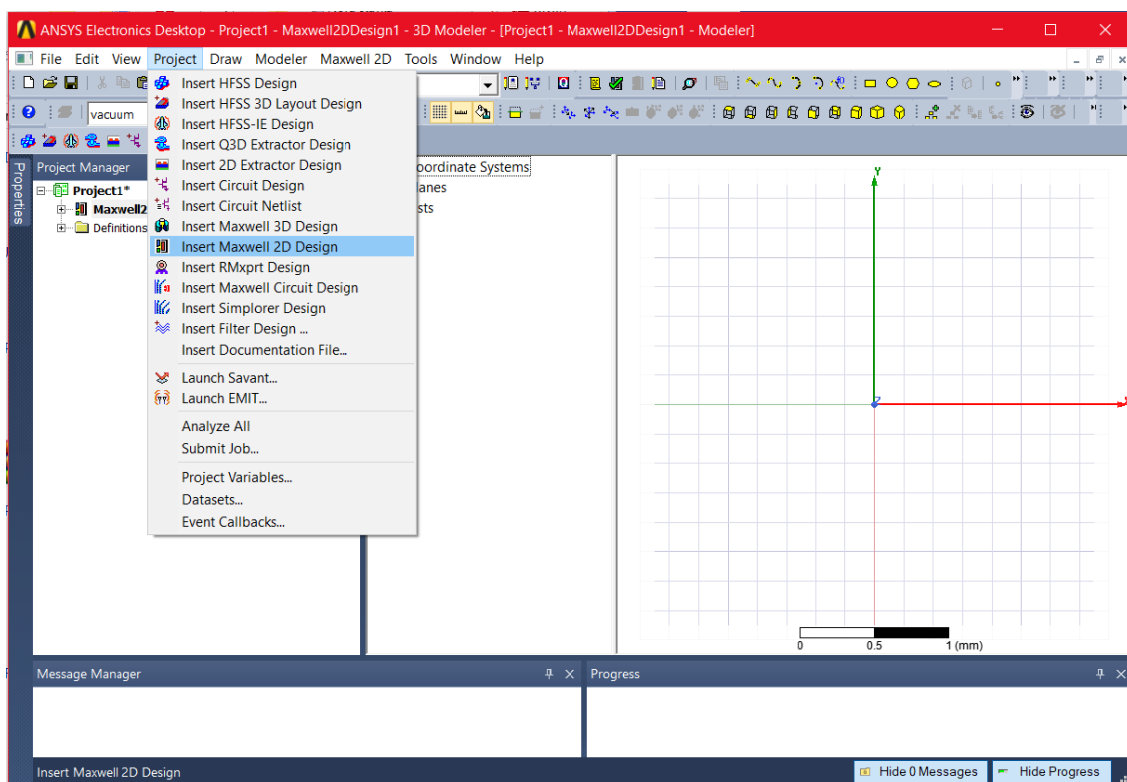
ANSYS Electronics Desktop - Project1 - Maxwell2DDesign1 - 3D Modeler - [Project1 - Maxwell2DDesign1 - Modeler]

File Edit View Project Draw Modeler Maxwell 2D Tools Window Help

vacuum

Properties

Project Manager

Project1*

Maxwell2

Definitions

Insert HFSS Design
Insert HFSS 3D Layout Design
Insert HFSS-IE Design
Insert Q3D Extractor Design
Insert 2D Extractor Design
Insert Circuit Design
Insert Circuit Netlist
Insert Maxwell 3D Design
Insert Maxwell 2D Design
Insert RMxprt Design
Insert Maxwell Circuit Design
Insert Simplorer Design
Insert Filter Design ...
Insert Documentation File...
Launch Savant...
Launch EMIT...
Analyze All
Submit Job...
Project Variables...
Datasets...
Event Callbacks...

oordinate Systems
lanes
sts

Y

0 0.5 1 (mm)

Message Manager

Progress

Insert Maxwell 2D Design

Hide 0 Messages

Hide Progress